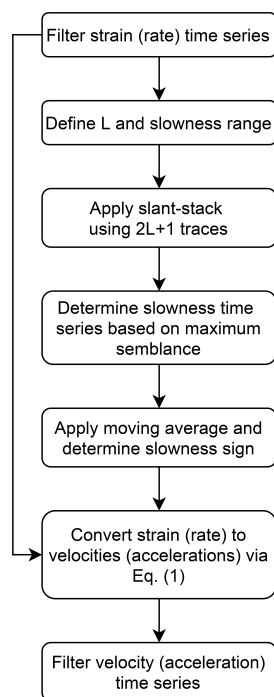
Filter strain (rate) time series

Define L and slowness range

Apply slant-stack using 2L+1 traces

Determine slowness time series based on maximum semblance

Apply moving average and determine slowness sign

Convert strain (rate) to velocities (accelerations) via Eq. (1)

Filter velocity (acceleration) time series